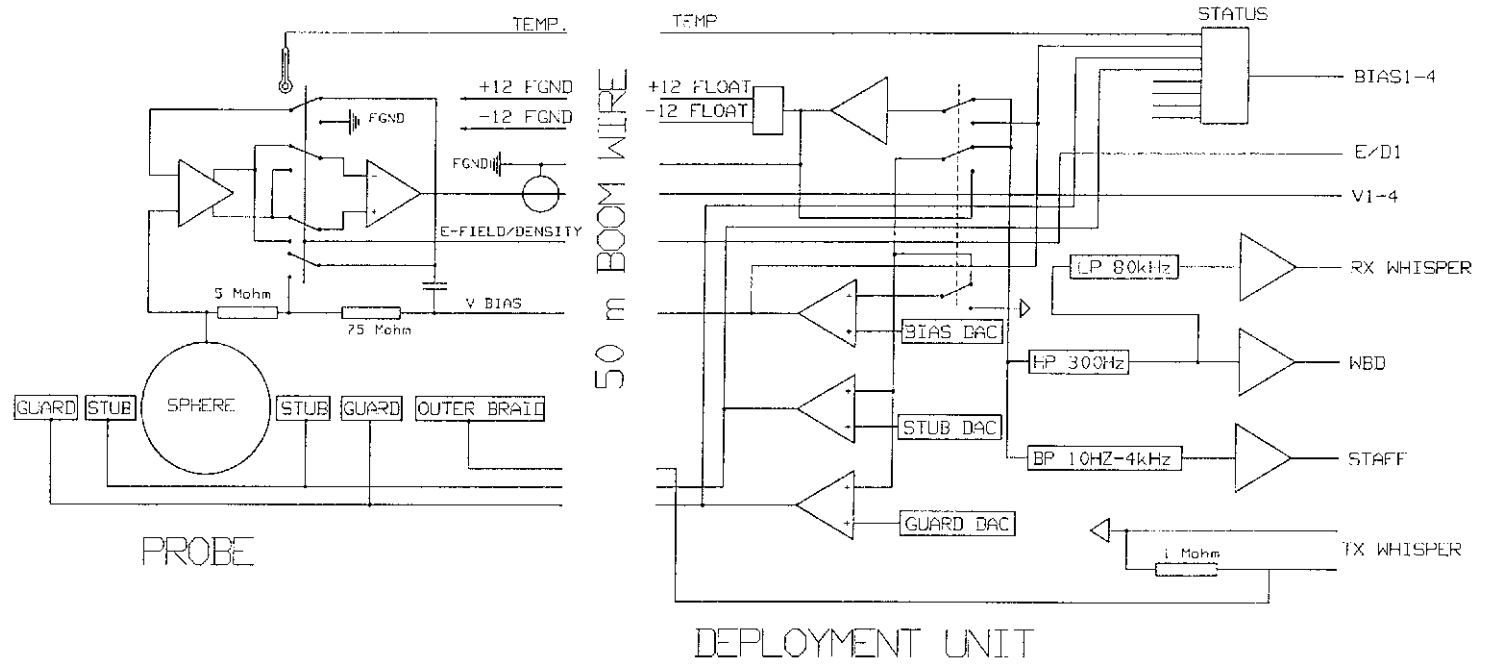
TEMP.
TEMP
STATUS
+12 FGND
-12 FGND
+12 FLOAT
-12 FLOAT
BIAS1-4
FGND
FGND
E/D1
V1-4
E-FIELD/DENSITY
LP 80kHz
RX WHISPER
5 Mohm
V BIAS
75 Mohm
BIAS DAC
HP 300Hz
WBD
50 m BOOM WIRE
GUARD
STUB
SPHERE
STUB
GUARD
OUTER BRAID
STUB DAC
BP 10HZ-4kHz
STAFF
GUARD DAC
PROBE
1 Mohm
TX WHISPER
DEPLOYMENT UNIT